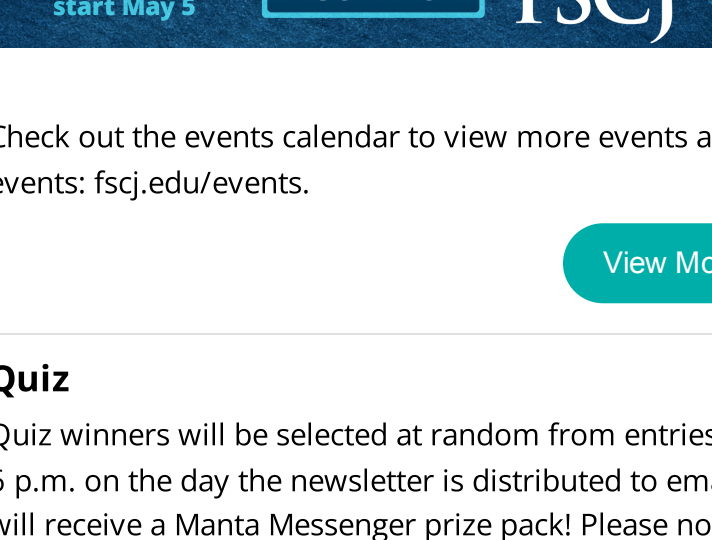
start May 5

FSCJ

Check out the events calendar to view more events a events: fscj.edu/events.

View Mo

Quiz

Quiz winners will be selected at random from entries 5 p.m. on the day the newsletter is distributed to em will receive a Manta Messenger prize pack! Please no